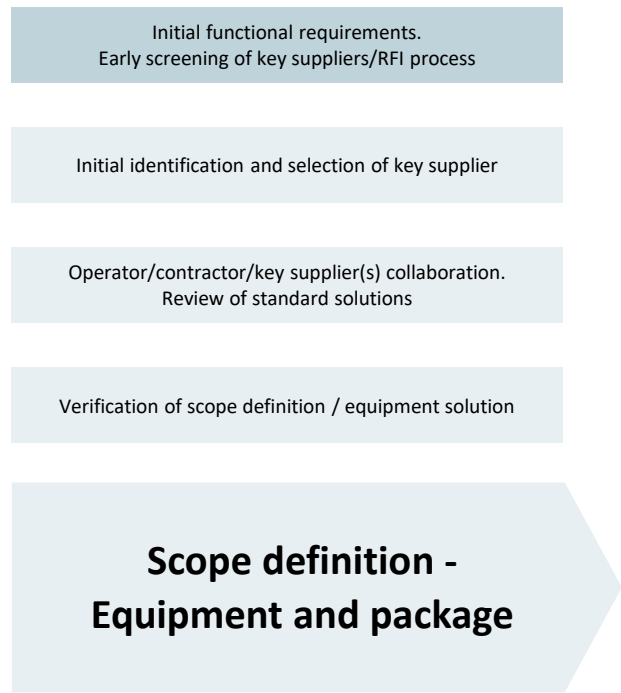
Initial functional requirements.
Early screening of key suppliers/RFI process

Initial identification and selection of key supplier

Operator/contractor/key supplier(s) collaboration.
Review of standard solutions

Verification of scope definition / equipment solution

Scope definition -
Equipment and package